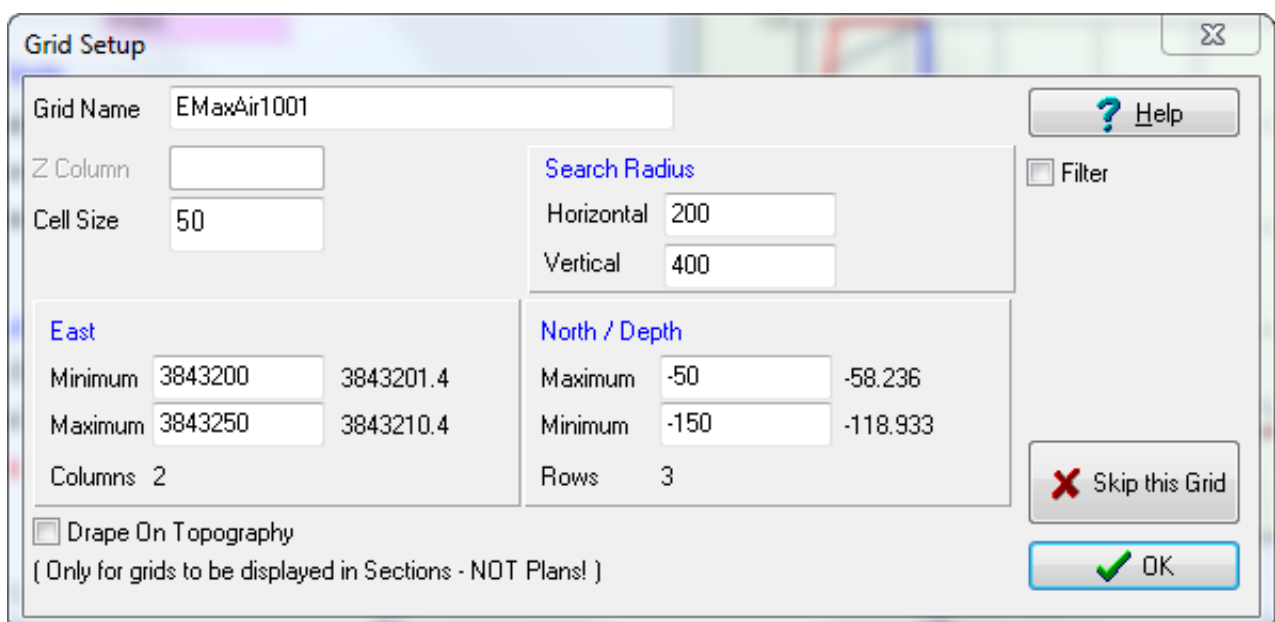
Grid Setup

Grid Name EMaxAir1001

Help

Z Column

Cell Size 50

Search Radius

Horizontal 200

Vertical 400

Filter

East

Minimum 3843200 3843201.4

Maximum 3843250 3843210.4

Columns 2

North / Depth

Maximum -50 -58.236

Minimum -150 -118.933

Rows 3

Skip this Grid

Drape On Topography

( Only for grids to be displayed in Sections - NOT Plans! )

OK